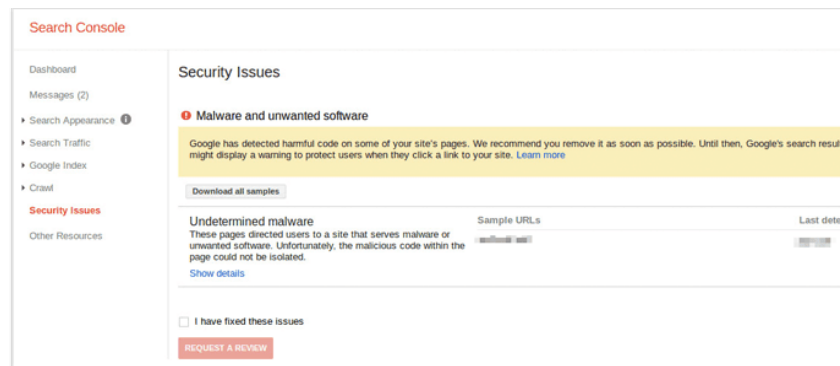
Search Console

Dashboard

Messages (2)

Search Appearance

Search Traffic

Google Index

Crawl

Security Issues

Other Resources

Security Issues

Malware and unwanted software

Google has detected harmful code on some of your site's pages. We recommend you remove it as soon as possible. Until then, Google's search resul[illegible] might display a warning to protect users when they click a link to your site. Learn more

Download all samples

Undetermined malware
These pages directed users to a site that serves malware or unwanted software. Unfortunately, the malicious code within the page could not be isolated.
Show details

Sample URLs

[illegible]

Last dete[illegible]

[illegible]

I have fixed these issues

REQUEST A REVIEW